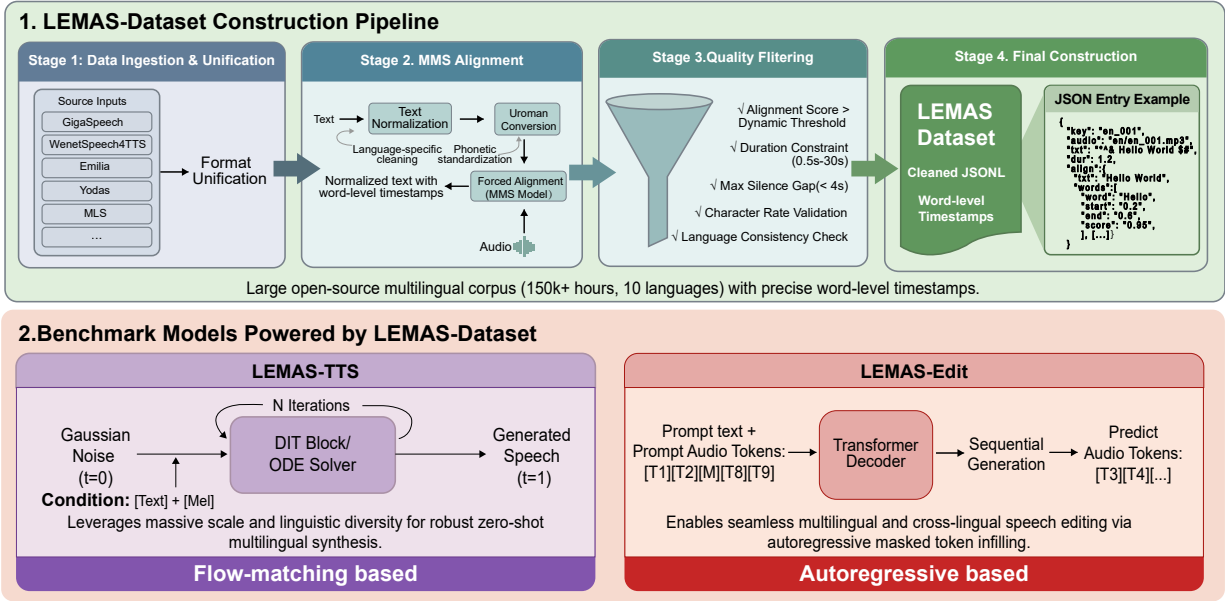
1. LEMAS-Dataset Construction Pipeline

Stage 1: Data Ingestion & Unification

Source Inputs
GigaSpeech
WenetSpeech4TTS
Emilia
Yodas
MLS
...

Format Unification

Stage 2. MMS Alignment

Text
Text Normalization
Uroman Conversion
Language-specific cleaning
Phonetic standardization
Normalized text with word-level timestamps
Forced Alignment (MMS Model)
Audio

Stage 3.Quality Filtering

√ Alignment Score > Dynamic Threshold
√ Duration Constraint (0.5s-30s)
√ Max Silence Gap(< 4s)
√ Character Rate Validation
√ Language Consistency Check

Stage 4. Final Construction

LEMAS Dataset
Cleaned JSONL
Word-level Timestamps

JSON Entry Example
{
"key": "en_001",
"audio": "en/en_001.mp3",
"txt": "^& Hello World $#",
"dur": 1.2,
"align":{
"txt": "Hello World",
"words":[
"word": "Hello",
"start": "0.2",
"end": "0.6",
"score": "0.95",
], [...]}
}

Large open-source multilingual corpus (150k+ hours, 10 languages) with precise word-level timestamps.

2.Benchmark Models Powered by LEMAS-Dataset

LEMAS-TTS

N Iterations
Gaussian Noise (t=0)
DIT Block/ ODE Solver
Generated Speech (t=1)
Condition: [Text] + [Mel]

Leverages massive scale and linguistic diversity for robust zero-shot multilingual synthesis.

Flow-matching based

LEMAS-Edit

Prompt text + Prompt Audio Tokens: [T1][T2][M][T8][T9]
Transformer Decoder
Sequential Generation
Predict Audio Tokens: [T3][T4][...]

Enables seamless multilingual and cross-lingual speech editing via autoregressive masked token infilling.

Autoregressive based